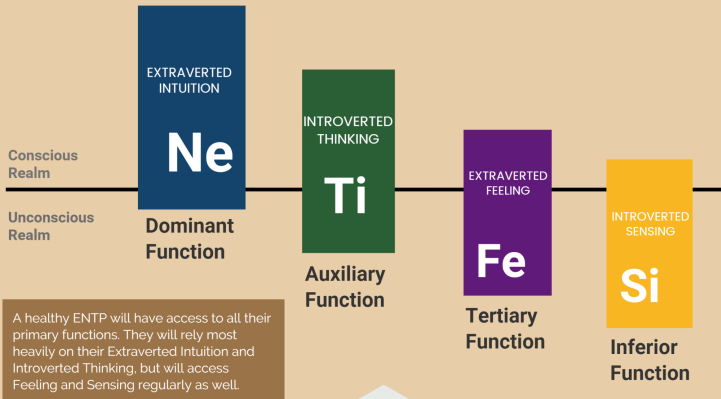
Conscious Realm

Unconscious Realm

EXTRAVERTED INTUITION

Ne

Dominant Function

INTROVERTED THINKING

Ti

Auxiliary Function

EXTRAVERTED FEELING

Fe

Tertiary Function

INTROVERTED SENSING

Si

Inferior Function

A healthy ENTP will have access to all their primary functions. They will rely most heavily on their Extraverted Intuition and Introverted Thinking, but will access Feeling and Sensing regularly as well.